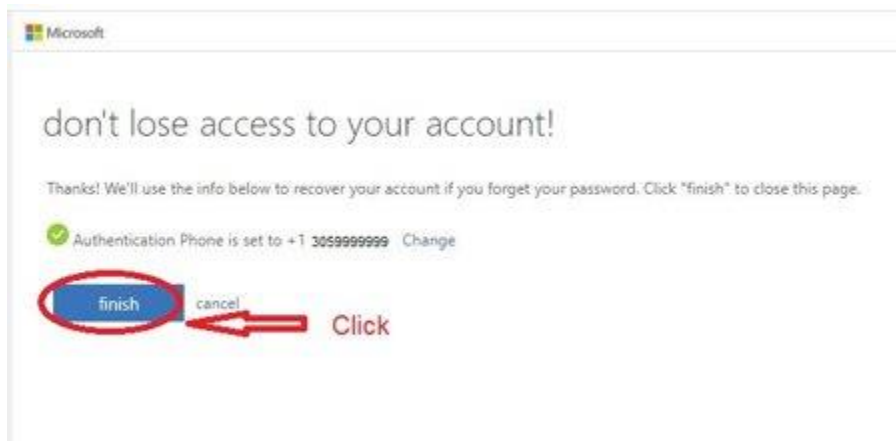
Microsoft

don't lose access to your account!

Thanks! We'll use the info below to recover your account if you forget your password. Click "finish" to close this page.

Authentication Phone is set to +1 3059999999 Change

finish cancel

Click